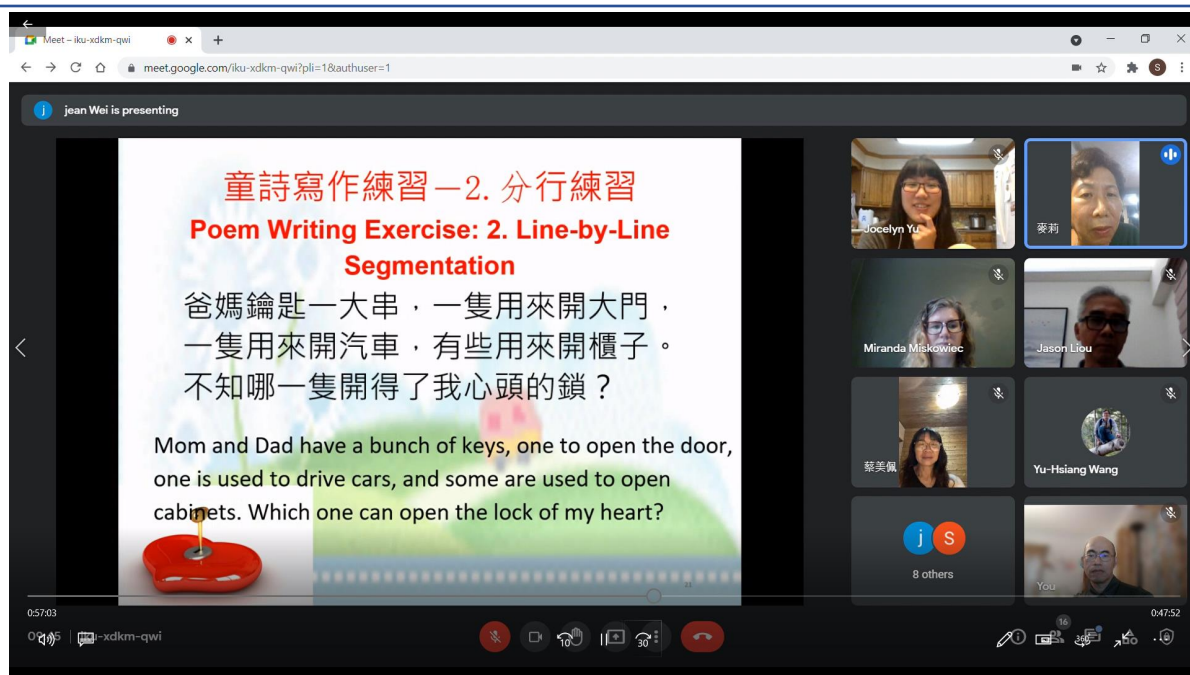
Meet – iku-xdkm-qwi

meet.google.com/iku-xdkm-qwi?pli=1&authuser=1

jean Wei is presenting

童詩寫作練習—2. 分行練習

Poem Writing Exercise: 2. Line-by-Line Segmentation

爸媽鑰匙一大串，一隻用來開大門，
一隻用來開汽車，有些用來開櫃子。
不知哪一隻開得了我心頭的鎖？

Mom and Dad have a bunch of keys, one to open the door, one is used to drive cars, and some are used to open cabinets. Which one can open the lock of my heart?

Jocelyn Yu
麥莉
Miranda Miskowiec
Jason Liou
蔡美佩
Yu-Hsiang Wang
8 others
You

0:57:03
0:47:52
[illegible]-xdkm-qwi
16
10
30
360